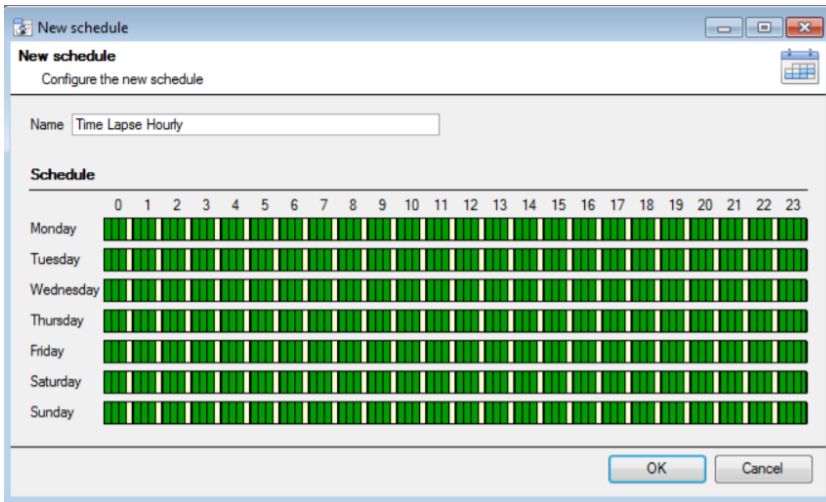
New schedule

New schedule
Configure the new schedule

Name Time Lapse Hourly

Schedule

0 1 2 3 4 5 6 7 8 9 10 11 12 13 14 15 16 17 18 19 20 21 22 23

Monday
Tuesday
Wednesday
Thursday
Friday
Saturday
Sunday

OK Cancel